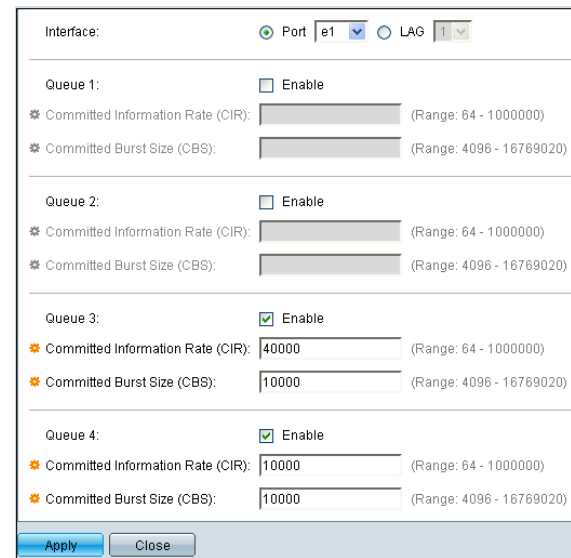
Interface: Port e1 LAG 1

Queue 1: Enable
Committed Information Rate (CIR): (Range: 64 - 1000000)
Committed Burst Size (CBS): (Range: 4096 - 16769020)

Queue 2: Enable
Committed Information Rate (CIR): (Range: 64 - 1000000)
Committed Burst Size (CBS): (Range: 4096 - 16769020)

Queue 3: Enable
Committed Information Rate (CIR): 40000 (Range: 64 - 1000000)
Committed Burst Size (CBS): 10000 (Range: 4096 - 16769020)

Queue 4: Enable
Committed Information Rate (CIR): 10000 (Range: 64 - 1000000)
Committed Burst Size (CBS): 10000 (Range: 4096 - 16769020)

Apply Close